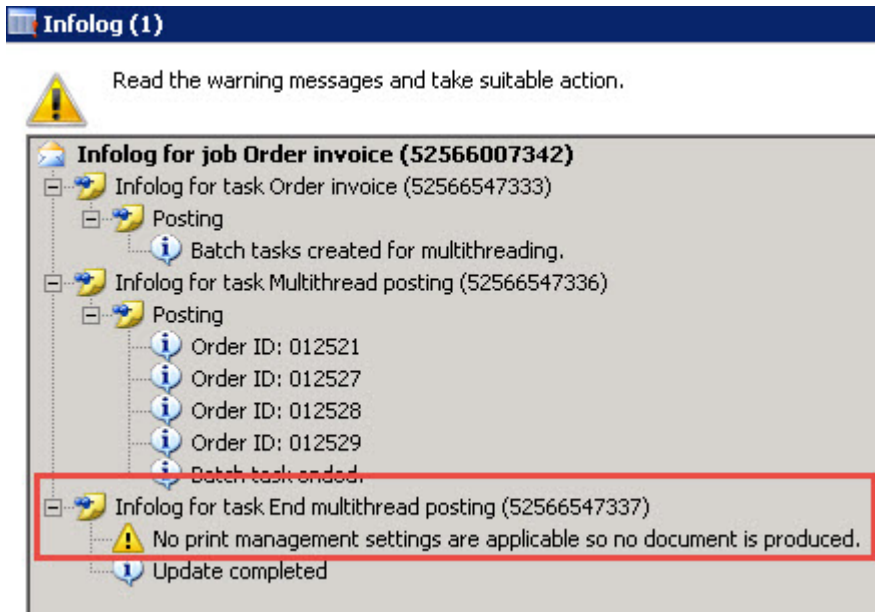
Infolog (1)

Read the warning messages and take suitable action.

Infolog for job Order invoice (52566007342)
Infolog for task Order invoice (52566547333)
Posting
Batch tasks created for multithreading.
Infolog for task Multithread posting (52566547336)
Posting
Order ID: 012521
Order ID: 012527
Order ID: 012528
Order ID: 012529
Batch task ended.
Infolog for task End multithread posting (52566547337)
No print management settings are applicable so no document is produced.
Update completed